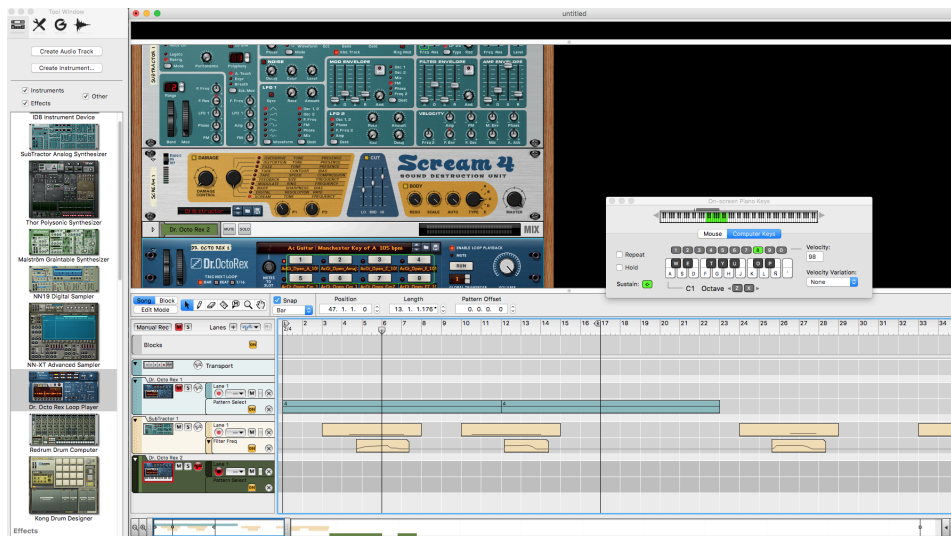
Tool Window

untitled

Create Audio Track

Create Instrument...

Instruments

Other

Effects

ID8 Instrument Device

SubTractor Analog Synthesizer

Thor Polysonic Synthesizer

Malström Graintable Synthesizer

NN19 Digital Sampler

NN-XT Advanced Sampler

Dr. Octo Rex Loop Player

Redrum Drum Computer

Kong Drum Designer

Effects

Scream 4

SOUND DESTRUCTION UNIT

DAMAGE

CUT

BODY

MIX

Dr. Octo Rex 2

Dr.OctoRex

Ac Guitar | Manchester Key of A 105 bpm

ENABLE LOOP PLAYBACK

RUN

1 2 3 4

5 6 7 8

On-screen Piano Keys

Mouse

Computer Keys

Repeat

Hold

Sustain:

Velocity:

98

Velocity Variation:

None

C1

Octave

Song

Block

Edit Mode

Snap

Bar

Position

47. 1. 1. 0

Length

13. 1. 1.176

Pattern Offset

0. 0. 0. 0

Manual Rec

Lanes

Blocks

Transport

Dr. Octo Rex 1

Lane 1

Pattern Select

SubTractor 1

Lane 1

Filter Freq

Dr. Octo Rex 2

Pattern Select

1 2 3 4 5 6 7 8 9 10 11 12 13 14 15 16 17 18 19 20 21 22 23 24 25 26 27 28 29 30 31 32 33 34